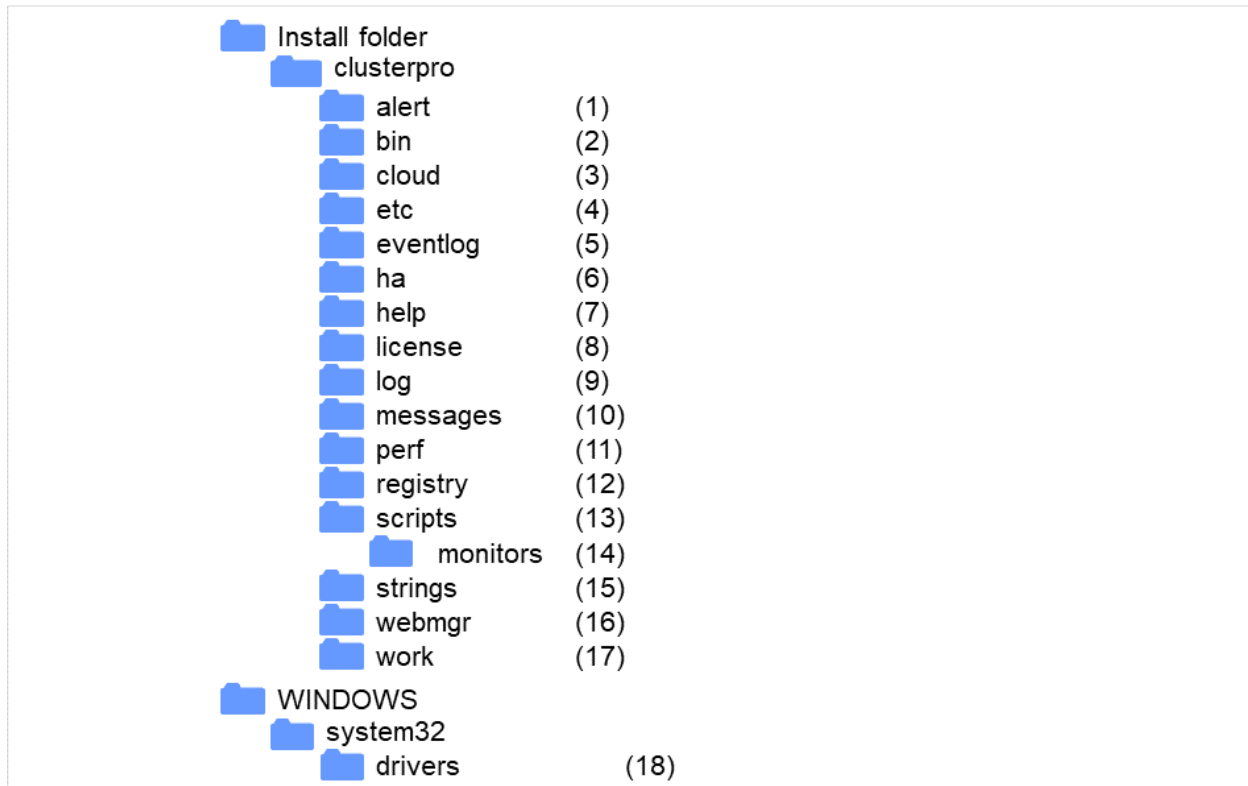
Install folder
clusterpro
alert (1)
bin (2)
cloud (3)
etc (4)
eventlog (5)
ha (6)
help (7)
license (8)
log (9)
messages (10)
perf (11)
registry (12)
scripts (13)
monitors (14)
strings (15)
webmgr (16)
work (17)
WINDOWS
system32
drivers (18)